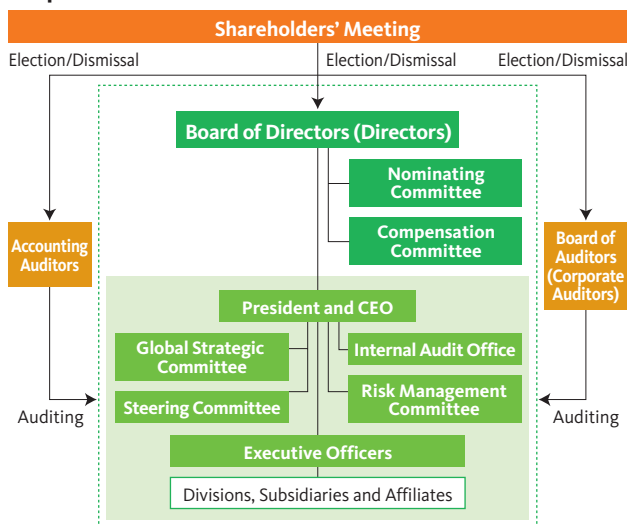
Shareholders' Meeting

Election/Dismissal

Election/Dismissal

Election/Dismissal

Board of Directors (Directors)

Nominating Committee

Compensation Committee

Accounting Auditors

Board of Auditors (Corporate Auditors)

President and CEO

Global Strategic Committee

Internal Audit Office

Steering Committee

Risk Management Committee

Auditing

Auditing

Executive Officers

Divisions, Subsidiaries and Affiliates